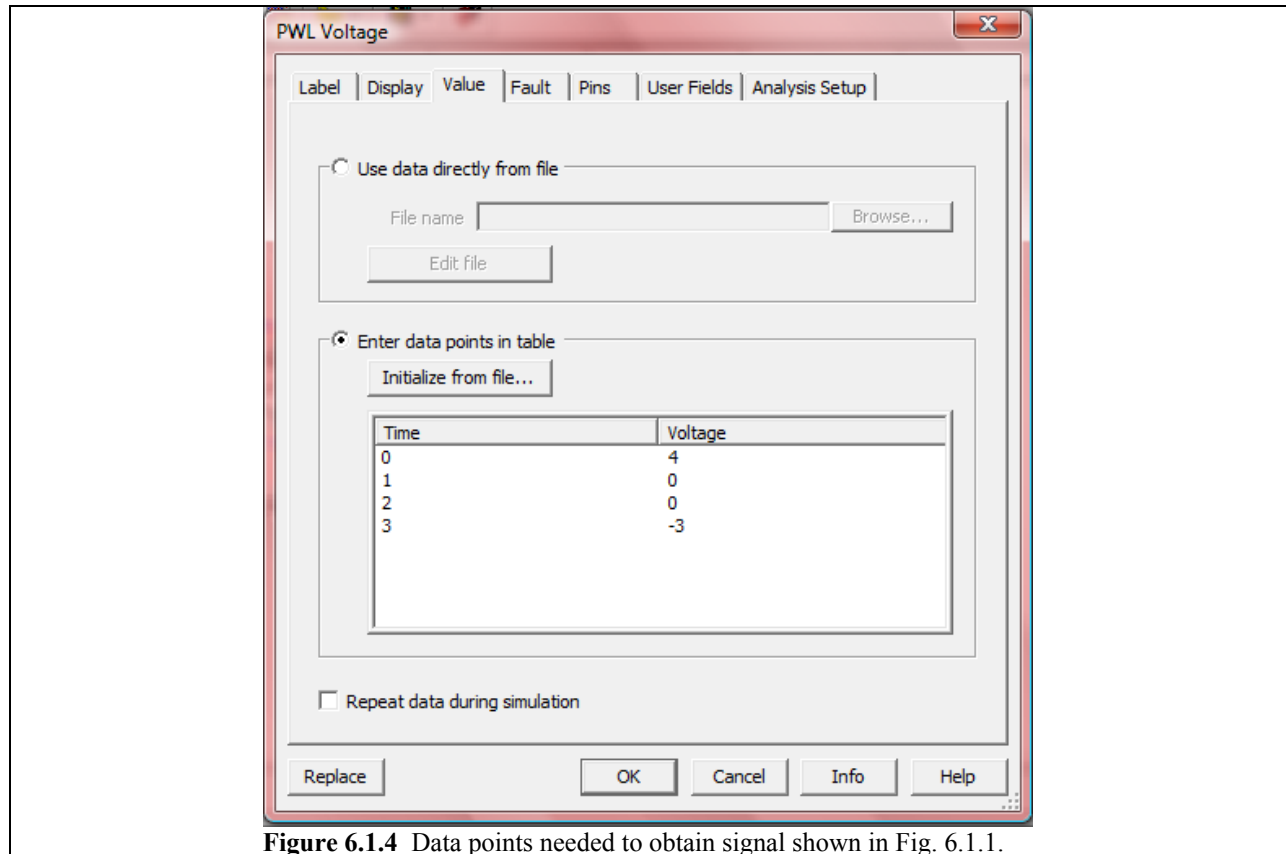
PWL Voltage

Label | Display | Value | Fault | Pins | User Fields | Analysis Setup

Use data directly from file

File name

Browse...

Edit file

Enter data points in table

Initialize from file...

| Time | Voltage |
|---|---|
| 0 | 4 |
| 1 | 0 |
| 2 | 0 |
| 3 | -3 |

Repeat data during simulation

Replace

OK

Cancel

Info

Help

**Figure 6.1.4** Data points needed to obtain signal shown in Fig. 6.1.1.